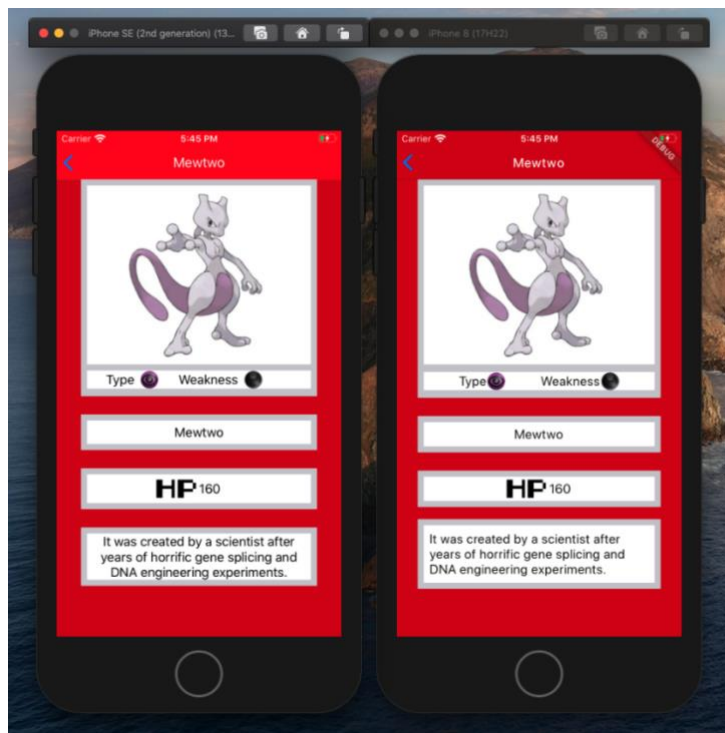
iPhone SE (2nd generation) (13...

iPhone 8 (17H22)

Carrier 5:45 PM

Mewtwo

Type Weakness

Mewtwo

HP 160

It was created by a scientist after years of horrific gene splicing and DNA engineering experiments.

Carrier 5:45 PM

DEBUG

Mewtwo

Type Weakness

Mewtwo

HP 160

It was created by a scientist after years of horrific gene splicing and DNA engineering experiments.